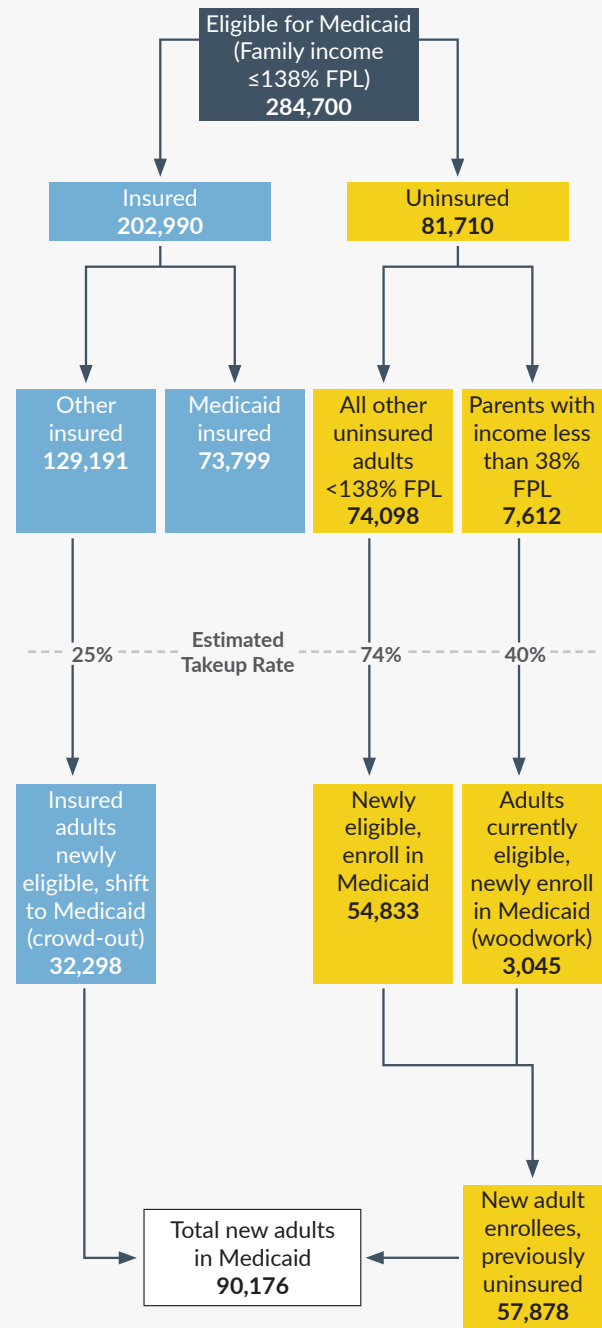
Eligible for Medicaid (Family income ≤138% FPL)
**284,700**

Insured
**202,990**

Uninsured
**81,710**

Other insured
**129,191**

Medicaid insured
**73,799**

All other uninsured adults <138% FPL
**74,098**

Parents with income less than 38% FPL
**7,612**

25%

Estimated Takeup Rate

74%

40%

Insured adults newly eligible, shift to Medicaid (crowd-out)
**32,298**

Newly eligible, enroll in Medicaid
**54,833**

Adults currently eligible, newly enroll in Medicaid (woodwork)
**3,045**

New adult enrollees, previously uninsured
**57,878**

Total new adults in Medicaid
**90,176**